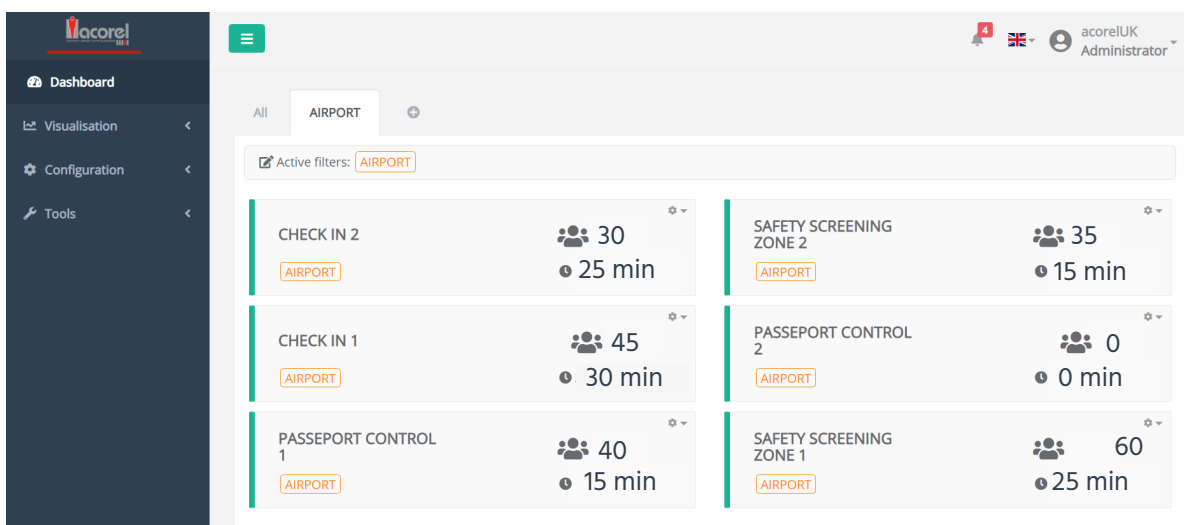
acorel

Dashboard
Visualisation
Configuration
Tools

4
acorelUK
Administrator

All
AIRPORT

Active filters: AIRPORT

CHECK IN 2
AIRPORT
30
25 min

SAFETY SCREENING ZONE 2
AIRPORT
35
15 min

CHECK IN 1
AIRPORT
45
30 min

PASSEPORT CONTROL 2
AIRPORT
0
0 min

PASSEPORT CONTROL 1
AIRPORT
40
15 min

SAFETY SCREENING ZONE 1
AIRPORT
60
25 min